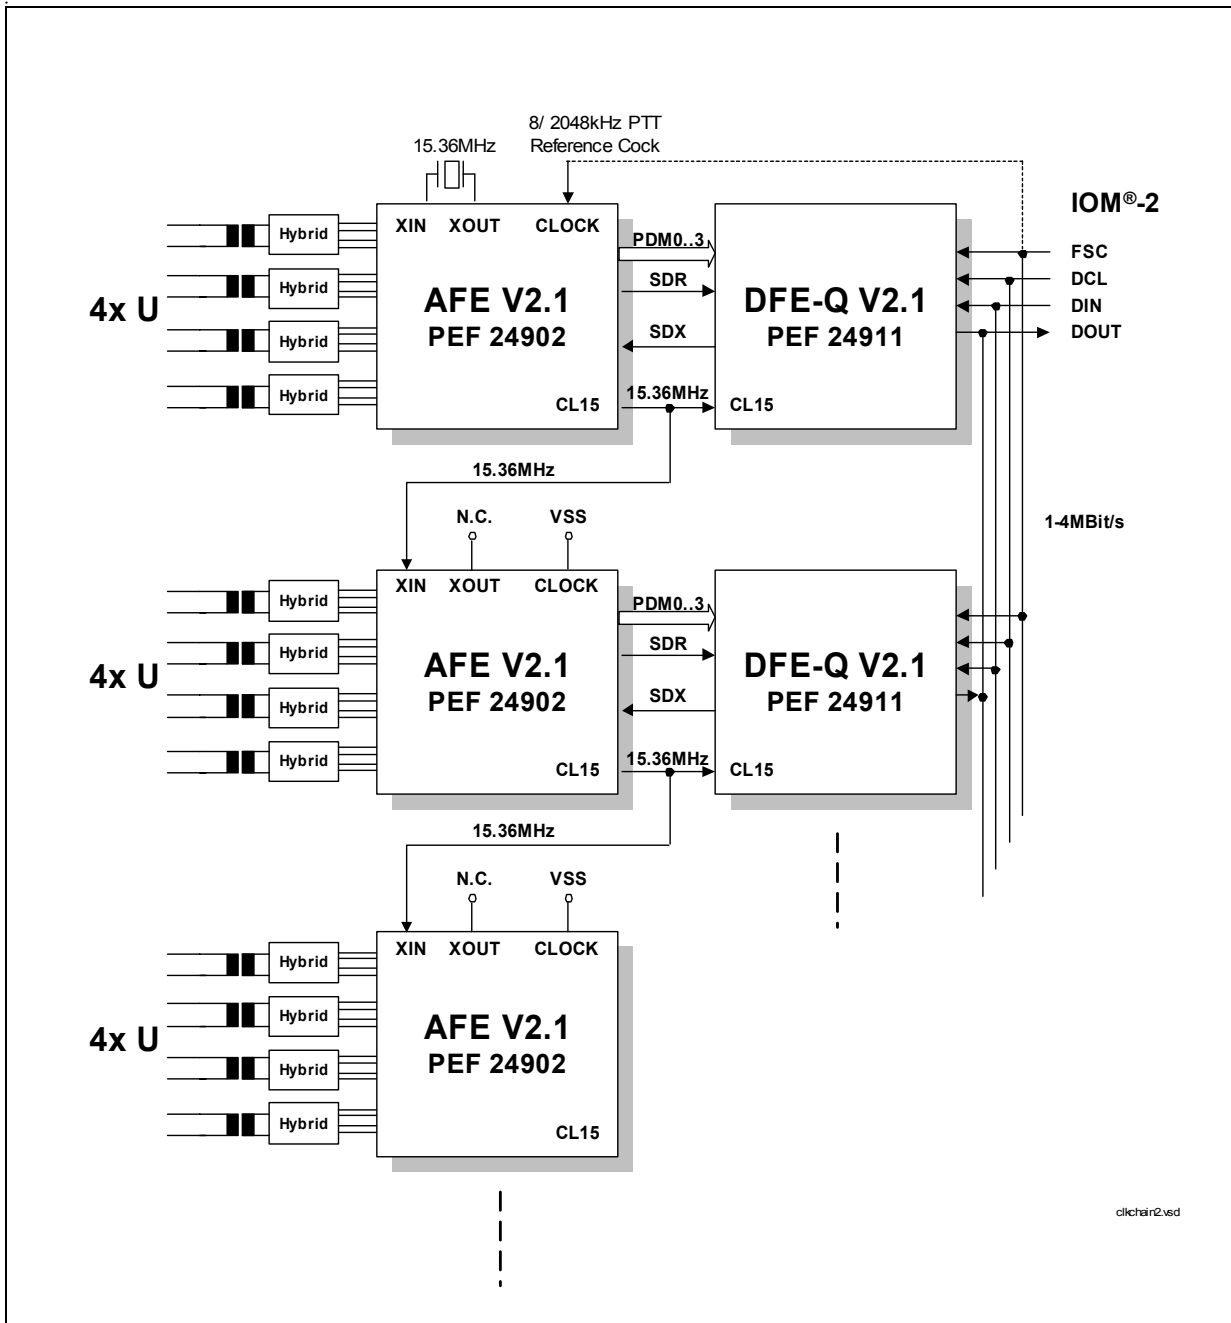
8/ 2048kHz PTT
Reference Cock

15.36MHz

IOM®-2

XIN XOUT CLOCK

PDM0..3

SDR

SDX

FSC
DCL
DIN
DOUT

Hybrid
Hybrid
Hybrid
Hybrid

4x U

AFE V2.1
PEF 24902

CL15

15.36MHz

DFE-Q V2.1
PEF 24911

CL15

15.36MHz

N.C. VSS

1-4MBit/s

XIN XOUT CLOCK

PDM0..3

SDR

SDX

Hybrid
Hybrid
Hybrid
Hybrid

4x U

AFE V2.1
PEF 24902

CL15

15.36MHz

DFE-Q V2.1
PEF 24911

CL15

15.36MHz

N.C. VSS

XIN XOUT CLOCK

Hybrid
Hybrid
Hybrid
Hybrid

4x U

AFE V2.1
PEF 24902

CL15

clkchain2.vsd